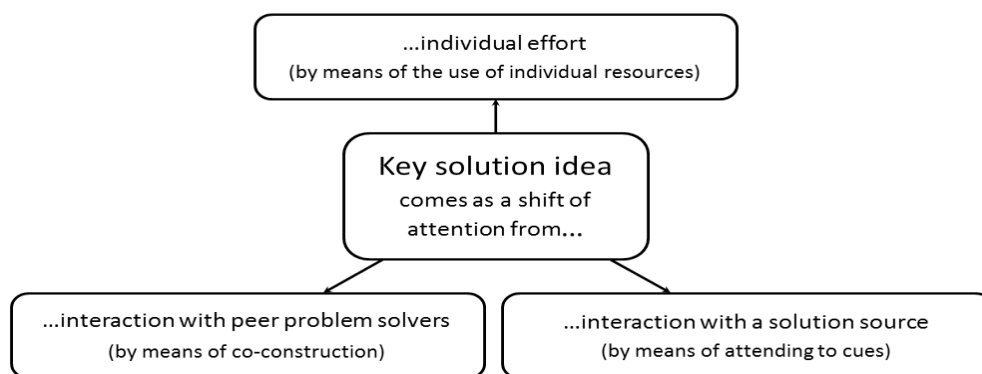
...individual effort
(by means of the use of individual resources)

Key solution idea
comes as a shift of attention from...

...interaction with peer problem solvers
(by means of co-construction)

...interaction with a solution source
(by means of attending to cues)